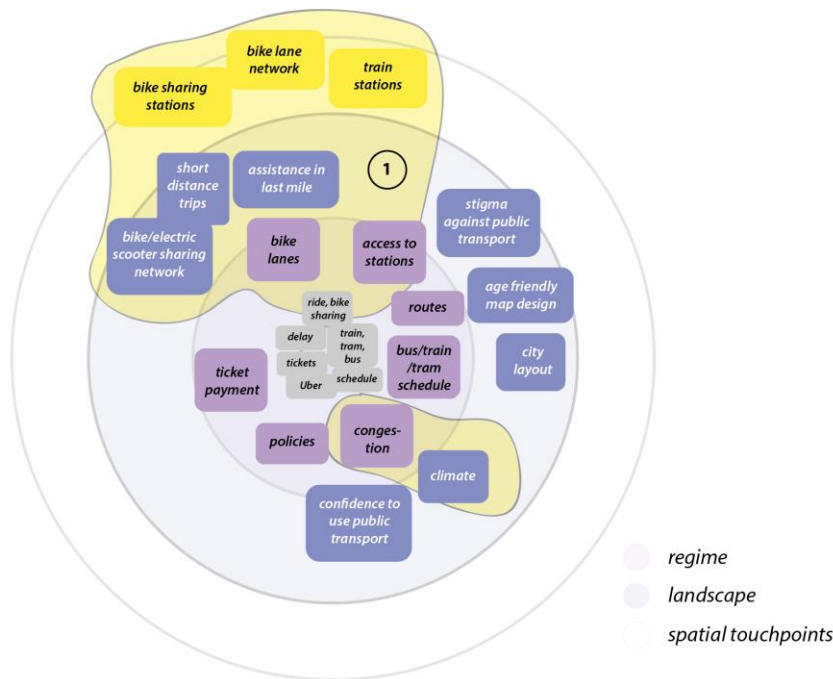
bike lane network

bike sharing stations

train stations

short distance trips

assistance in last mile

1

stigma against public transport

bike/electric scooter sharing network

bike lanes

access to stations

age friendly map design

ride, bike sharing

routes

delay

train, tram, bus

city layout

tickets

bus/train /tram schedule

ticket payment

Uber

schedule

policies

conges-tion

climate

confidence to use public transport

regime

landscape

spatial touchpoints